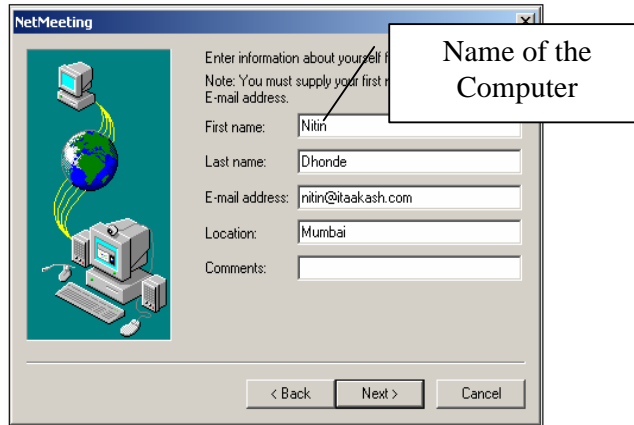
NetMeeting

Enter information about yourself f

Note: You must supply your first n E-mail address.

Name of the Computer

First name: Nitin

Last name: Dhonde

E-mail address: nitin@itaakash.com

Location: Mumbai

Comments:

< Back

Next >

Cancel